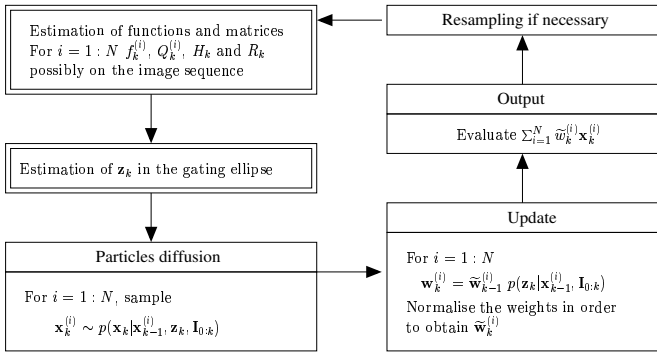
Estimation of functions and matrices
For $i = 1 : N$ $f_k^{(i)}$, $Q_k^{(i)}$, $H_k$ and $R_k$
possibly on the image sequence

Resampling if necessary

Output

Evaluate $\Sigma_{i=1}^N \widetilde{w}_k^{(i)} \mathbf{x}_k^{(i)}$

Estimation of $\mathbf{z}_k$ in the gating ellipse

Update

For $i = 1 : N$
$\mathbf{w}_k^{(i)} = \widetilde{\mathbf{w}}_{k-1}^{(i)} \, p(\mathbf{z}_k | \mathbf{x}_{k-1}^{(i)}, \mathbf{I}_{0:k})$
Normalise the weights in order to obtain $\widetilde{\mathbf{w}}_k^{(i)}$

Particles diffusion

For $i = 1 : N$, sample
$\mathbf{x}_k^{(i)} \sim p(\mathbf{x}_k | \mathbf{x}_{k-1}^{(i)}, \mathbf{z}_k, \mathbf{I}_{0:k})$